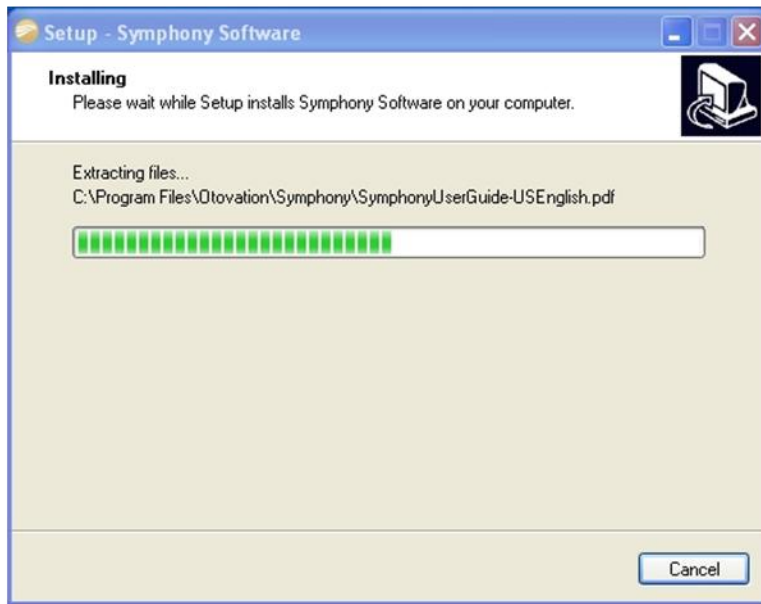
Setup - Symphony Software

Installing
Please wait while Setup installs Symphony Software on your computer.

Extracting files...
C:\Program Files\Otovation\Symphony\SymphonyUserGuide-USEnglish.pdf

Cancel